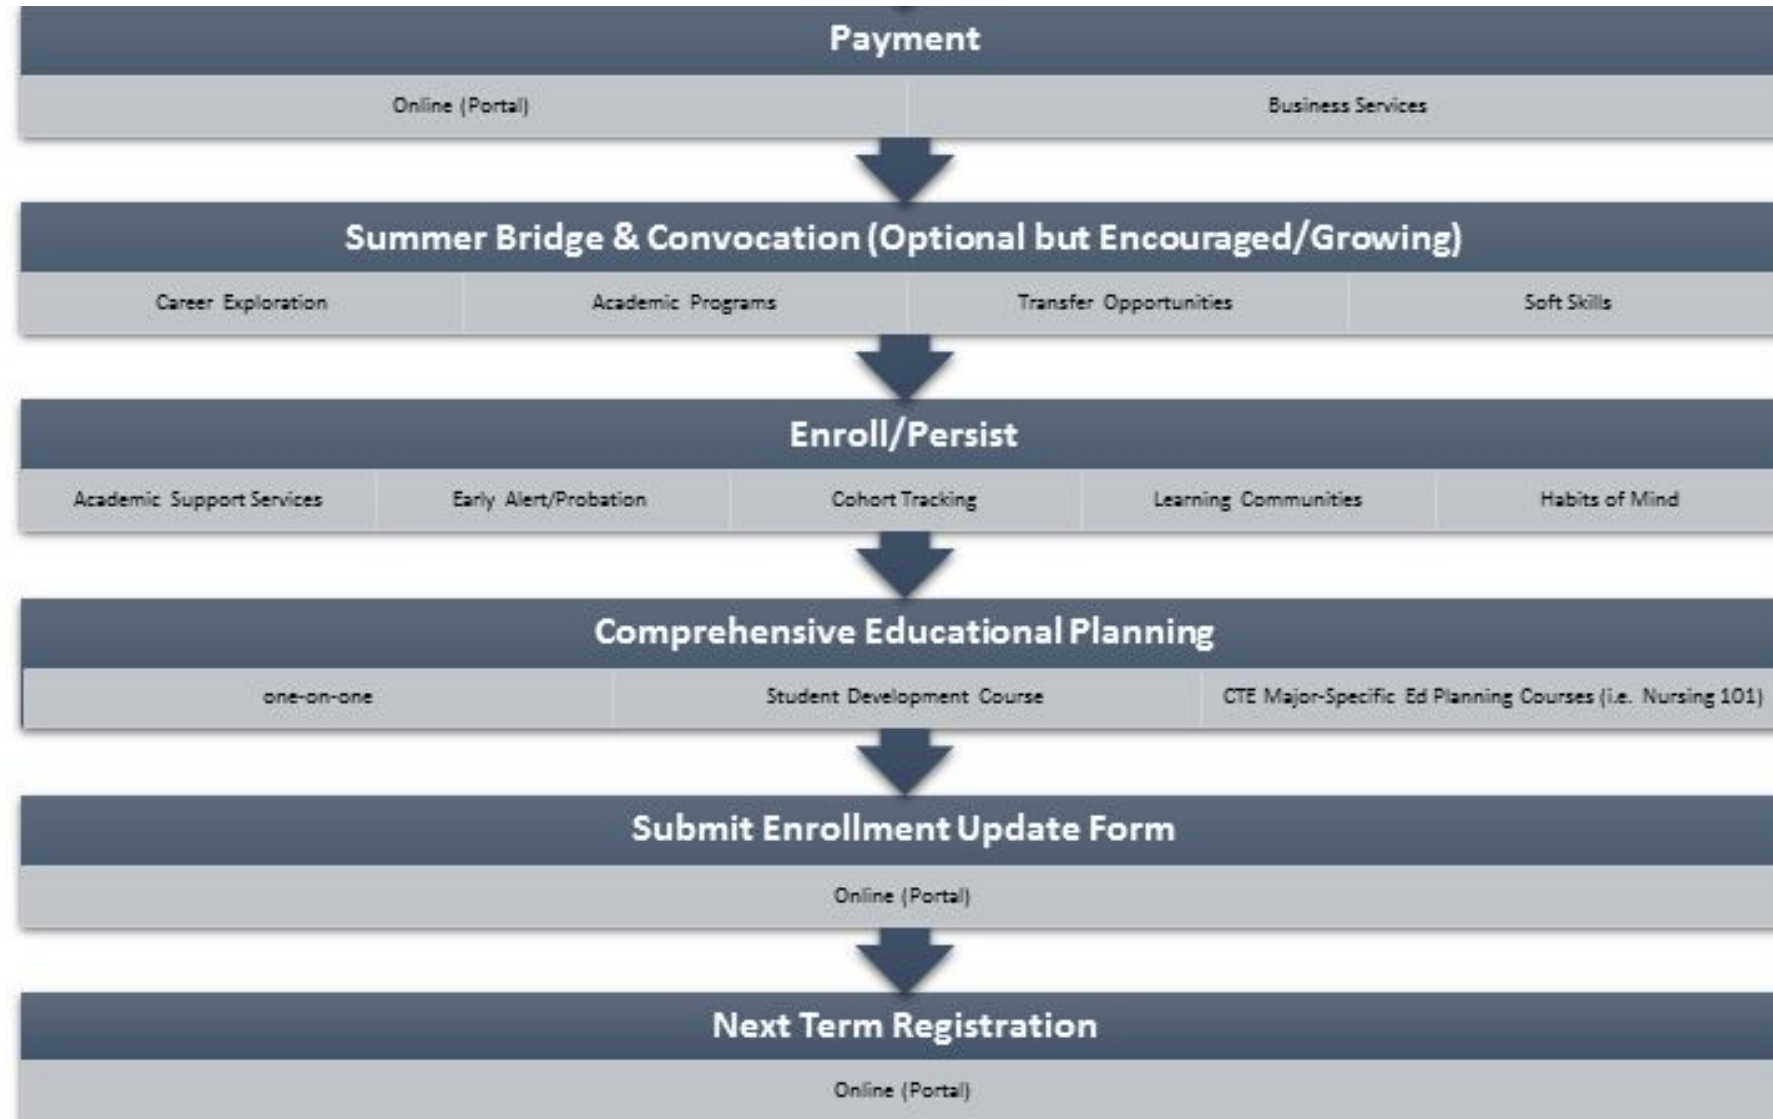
Payment

Online (Portal)

Business Services

Summer Bridge & Convocation (Optional but Encouraged/Growing)

Career Exploration

Academic Programs

Transfer Opportunities

Soft Skills

Enroll/Persist

Academic Support Services

Early Alert/Probation

Cohort Tracking

Learning Communities

Habits of Mind

Comprehensive Educational Planning

one-on-one

Student Development Course

CTE Major-Specific Ed Planning Courses (i.e. Nursing 101)

Submit Enrollment Update Form

Online (Portal)

Next Term Registration

Online (Portal)